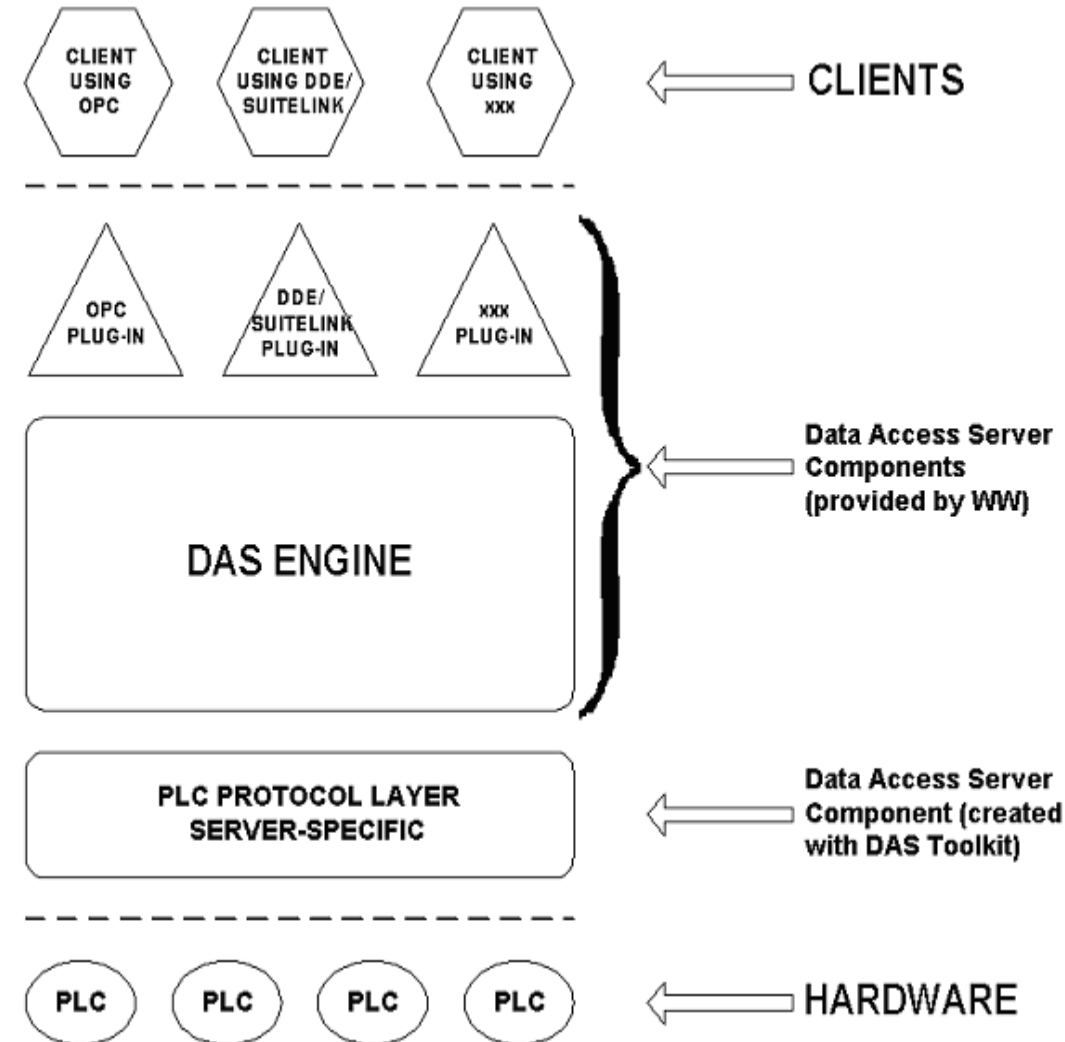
CLIENT USING OPC

CLIENT USING DDE/ SUITELINK

CLIENT USING xxx

CLIENTS

OPC PLUG-IN

DDE/ SUITELINK PLUG-IN

xxx PLUG-IN

DAS ENGINE

Data Access Server Components (provided by WW)

PLC PROTOCOL LAYER SERVER-SPECIFIC

Data Access Server Component (created with DAS Toolkit)

PLC

PLC

PLC

PLC

HARDWARE